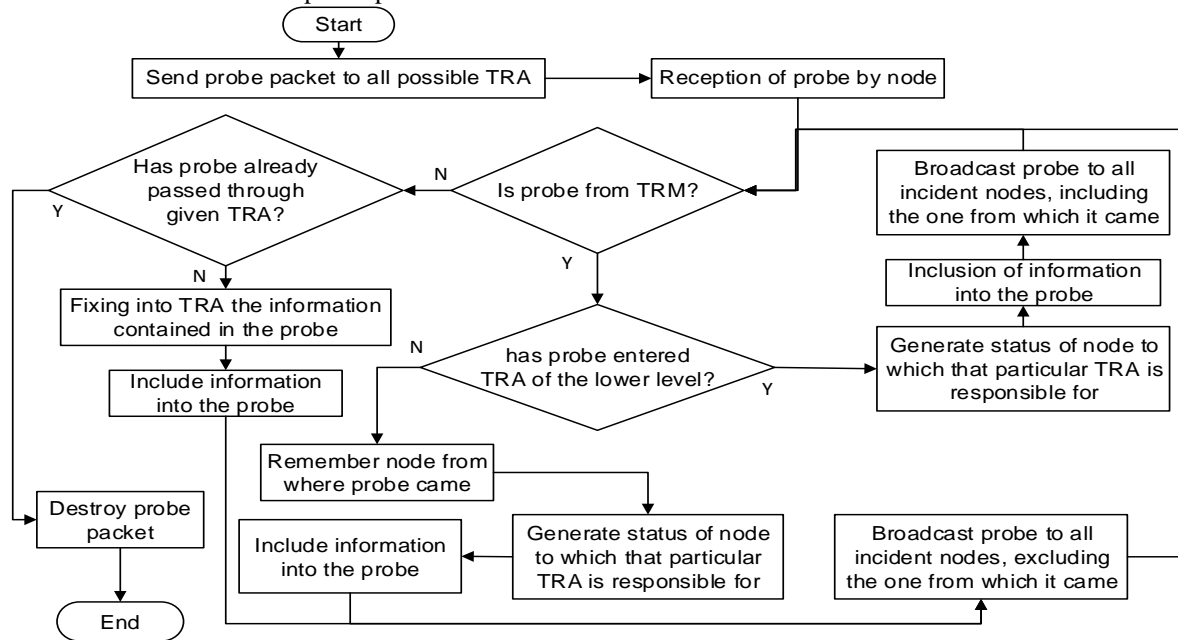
Start

Send probe packet to all possible TRA

Reception of probe by node

Has probe already passed through given TRA?

N

Is probe from TRM?

Broadcast probe to all incident nodes, including the one from which it came

Y

Inclusion of information into the probe

N

Y

Fixing into TRA the information contained in the probe

N

has probe entered TRA of the lower level?

Generate status of node to which that particular TRA is responsible for

Include information into the probe

Y

Remember node from where probe came

Destroy probe packet

Generate status of node to which that particular TRA is responsible for

Include information into the probe

Broadcast probe to all incident nodes, excluding the one from which it came

End